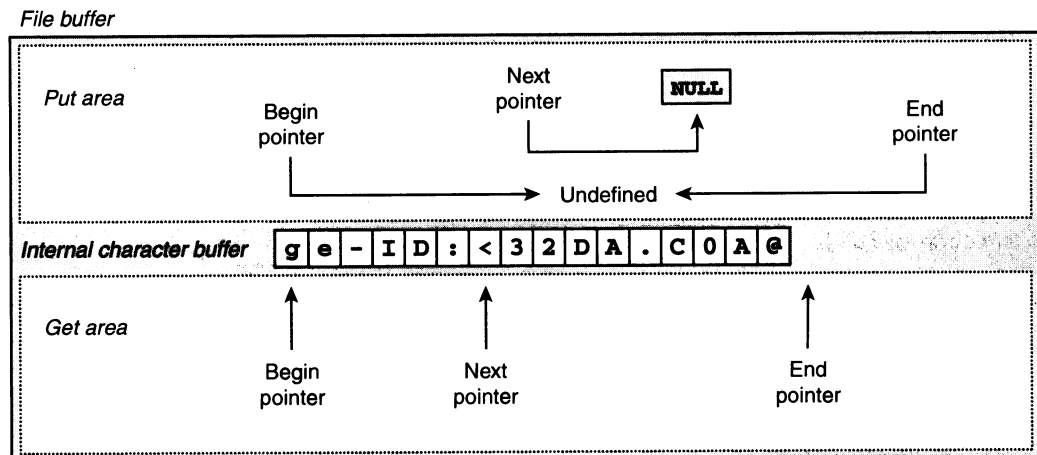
File buffer

Put area

Begin pointer

Next pointer

NULL

End pointer

Undefined

Internal character buffer

| g | e | - | I | D | : | < | 3 | 2 | D | A | . | C | 0 | A | @ |
|---|---|---|---|---|---|---|---|---|---|---|---|---|---|---|---|

Get area

Begin pointer

Next pointer

End pointer